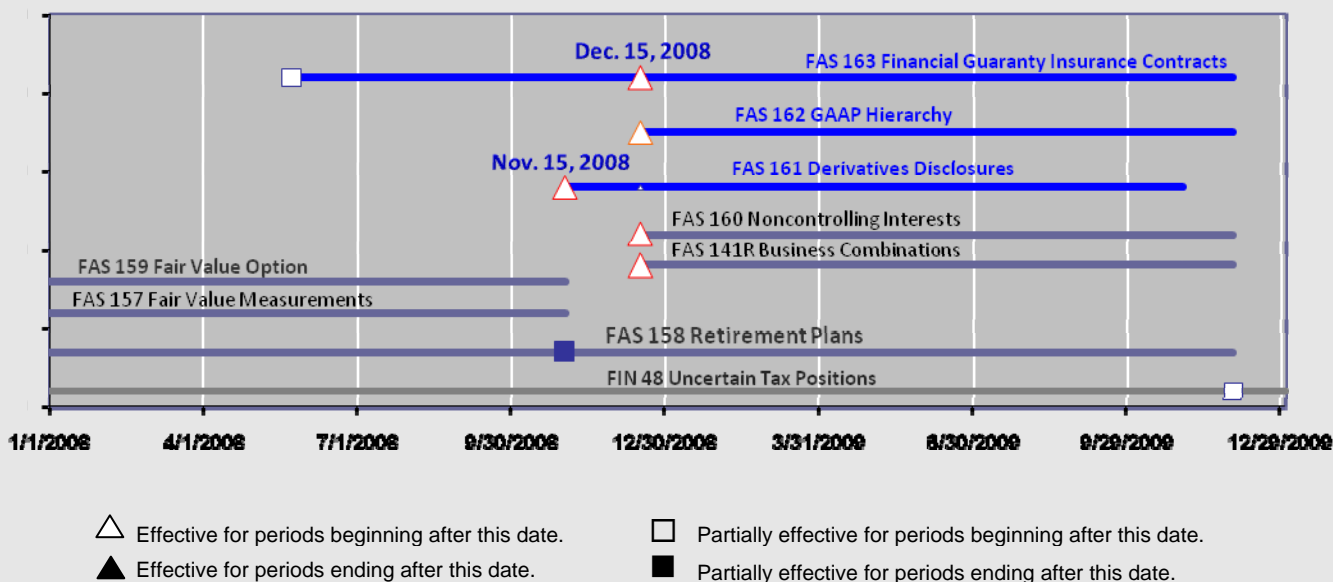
Dec. 15, 2008

FAS 163 Financial Guaranty Insurance Contracts

FAS 162 GAAP Hierarchy

Nov. 15, 2008

FAS 161 Derivatives Disclosures

FAS 160 Noncontrolling Interests

FAS 141R Business Combinations

FAS 159 Fair Value Option

FAS 157 Fair Value Measurements

FAS 158 Retirement Plans

FIN 48 Uncertain Tax Positions

1/1/2008 4/1/2008 7/1/2008 9/30/2008 12/30/2008 3/31/2009 6/30/2009 9/29/2009 12/29/2009

△ Effective for periods beginning after this date.

▲ Effective for periods ending after this date.

□ Partially effective for periods beginning after this date.

■ Partially effective for periods ending after this date.